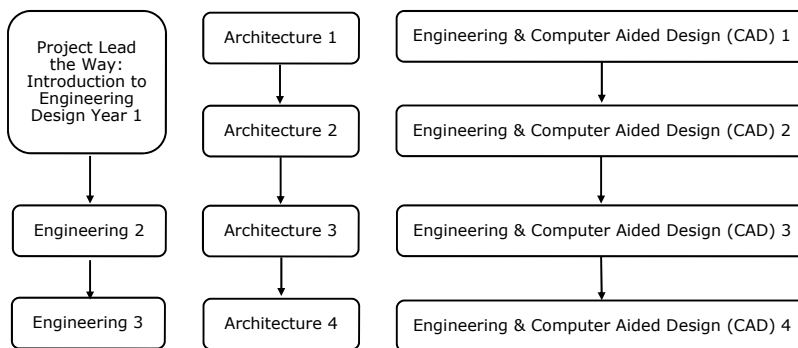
Project Lead the Way: Introduction to Engineering Design Year 1

Engineering 2

Engineering 3

Architecture 1

Architecture 2

Architecture 3

Architecture 4

Engineering & Computer Aided Design (CAD) 1

Engineering & Computer Aided Design (CAD) 2

Engineering & Computer Aided Design (CAD) 3

Engineering & Computer Aided Design (CAD) 4